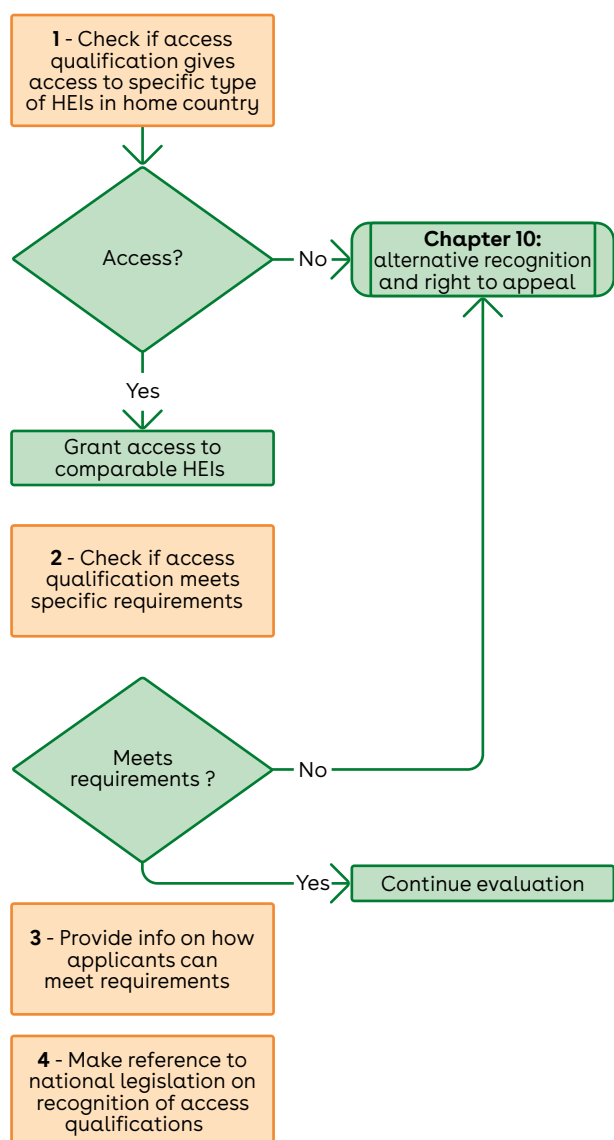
**1** - Check if access qualification gives access to specific type of HEIs in home country

Access?

No

**Chapter 10:** alternative recognition and right to appeal

Yes

Grant access to comparable HEIs

**2** - Check if access qualification meets specific requirements

Meets requirements ?

No

Yes

Continue evaluation

**3** - Provide info on how applicants can meet requirements

**4** - Make reference to national legislation on recognition of access qualifications